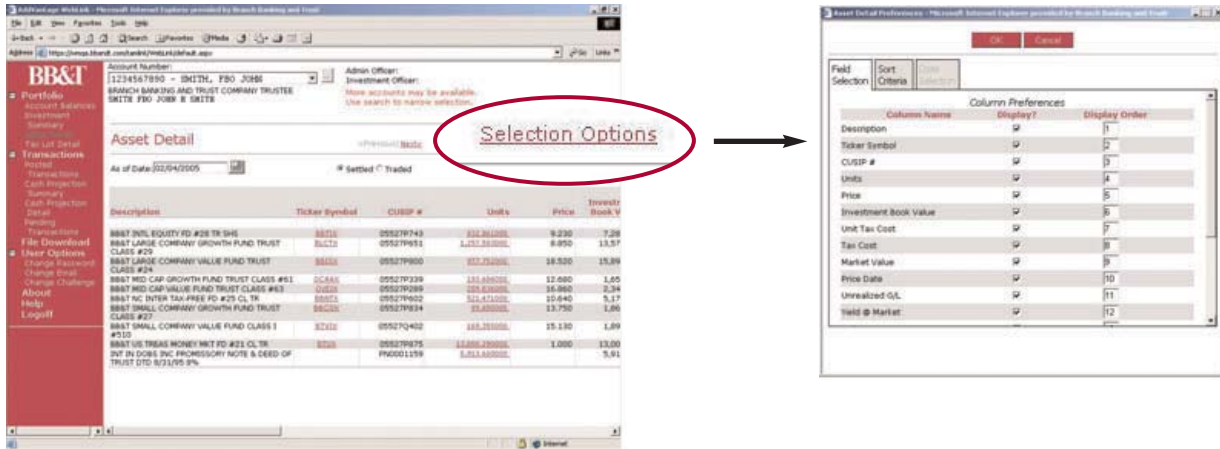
AddVantage WebLink - Microsoft Internet Explorer provided by Branch Banking and Trust

File Edit View Favorites Tools Help

Back Search Favorites Media

Address https://nmsa.bbandt.com/tandnt/WebLink/default.aspx Go Links

BB&T

Portfolio
Account Balances
Investment Summary
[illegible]
Tax Lot Detail
Transactions
Posted Transactions
Cash Projection Summary
Cash Projection Detail
Pending Transactions
File Download
User Options
Change Password
Change Email
Change Challenge
About
Help
Logoff

Account Number:
1234567890 - SMITH, FBO JOHN
BRANCH BANKING AND TRUST COMPANY TRUSTEE
SMITH FBO JOHN H SMITH

Admin Officer:
Investment Officer:
More accounts may be available.
Use search to narrow selection.

Asset Detail

«Previous Next»

Selection Options

As of Date: 02/04/2005

Settled Traded

| Description | Ticker Symbol | CUSIP # | Units | Price | Investment Book V |
|---|---|---|---|---|---|
| BB&T INTL EQUITY FD #28 TR SHS | BBTIX | 05527P743 | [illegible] | 9.230 | 7,26 |
| BB&T LARGE COMPANY GROWTH FUND TRUST CLASS #29 | BLCTX | 05527P651 | 1,257.560000 | 8.850 | 13,57 |
| BB&T LARGE COMPANY VALUE FUND TRUST CLASS #24 | BBISX | 05527P800 | 877.752000 | 18.520 | 15,89 |
| BB&T MID CAP GROWTH FUND TRUST CLASS #61 | OCAAX | 05527P339 | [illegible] | 12.680 | 1,65 |
| BB&T MID CAP VALUE FUND TRUST CLASS #63 | OVEIX | 05527P289 | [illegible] | 16.860 | 2,34 |
| BB&T NC INTER TAX-FREE FD #25 CL TR | BBNTX | 05527P602 | 521.471000 | 10.640 | 5,17 |
| BB&T SMALL COMPANY GROWTH FUND TRUST CLASS #27 | BBGSX | 05527P834 | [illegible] | 13.750 | 1,86 |
| BB&T SMALL COMPANY VALUE FUND CLASS I #510 | BTVIX | 05527Q402 | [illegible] | 15.130 | 1,89 |
| BB&T US TREAS MONEY MKT FD #21 CL TR | BTUS | 05527P875 | 13,000.390000 | 1.000 | 13,00 |
| INT IN DOBS INC PROMISSORY NOTE & DEED OF TRUST DTD 8/31/95 9% | | PN0001159 | 5,913.440000 | | 5,91 |

Internet

Asset Detail Preferences - Microsoft Internet Explorer provided by Branch Banking and Trust

OK Cancel

Field Selection | Sort Criteria | Date Selection

Column Preferences

| Column Name | Display? | Display Order |
|---|---|---|
| Description | ☑ | 1 |
| Ticker Symbol | ☑ | 2 |
| CUSIP # | ☑ | 3 |
| Units | ☑ | 4 |
| Price | ☑ | 5 |
| Investment Book Value | ☑ | 6 |
| Unit Tax Cost | ☑ | 7 |
| Tax Cost | ☑ | 8 |
| Market Value | ☑ | 9 |
| Price Date | ☑ | 10 |
| Unrealized G/L | ☑ | 11 |
| Yield @ Market | ☑ | 12 |